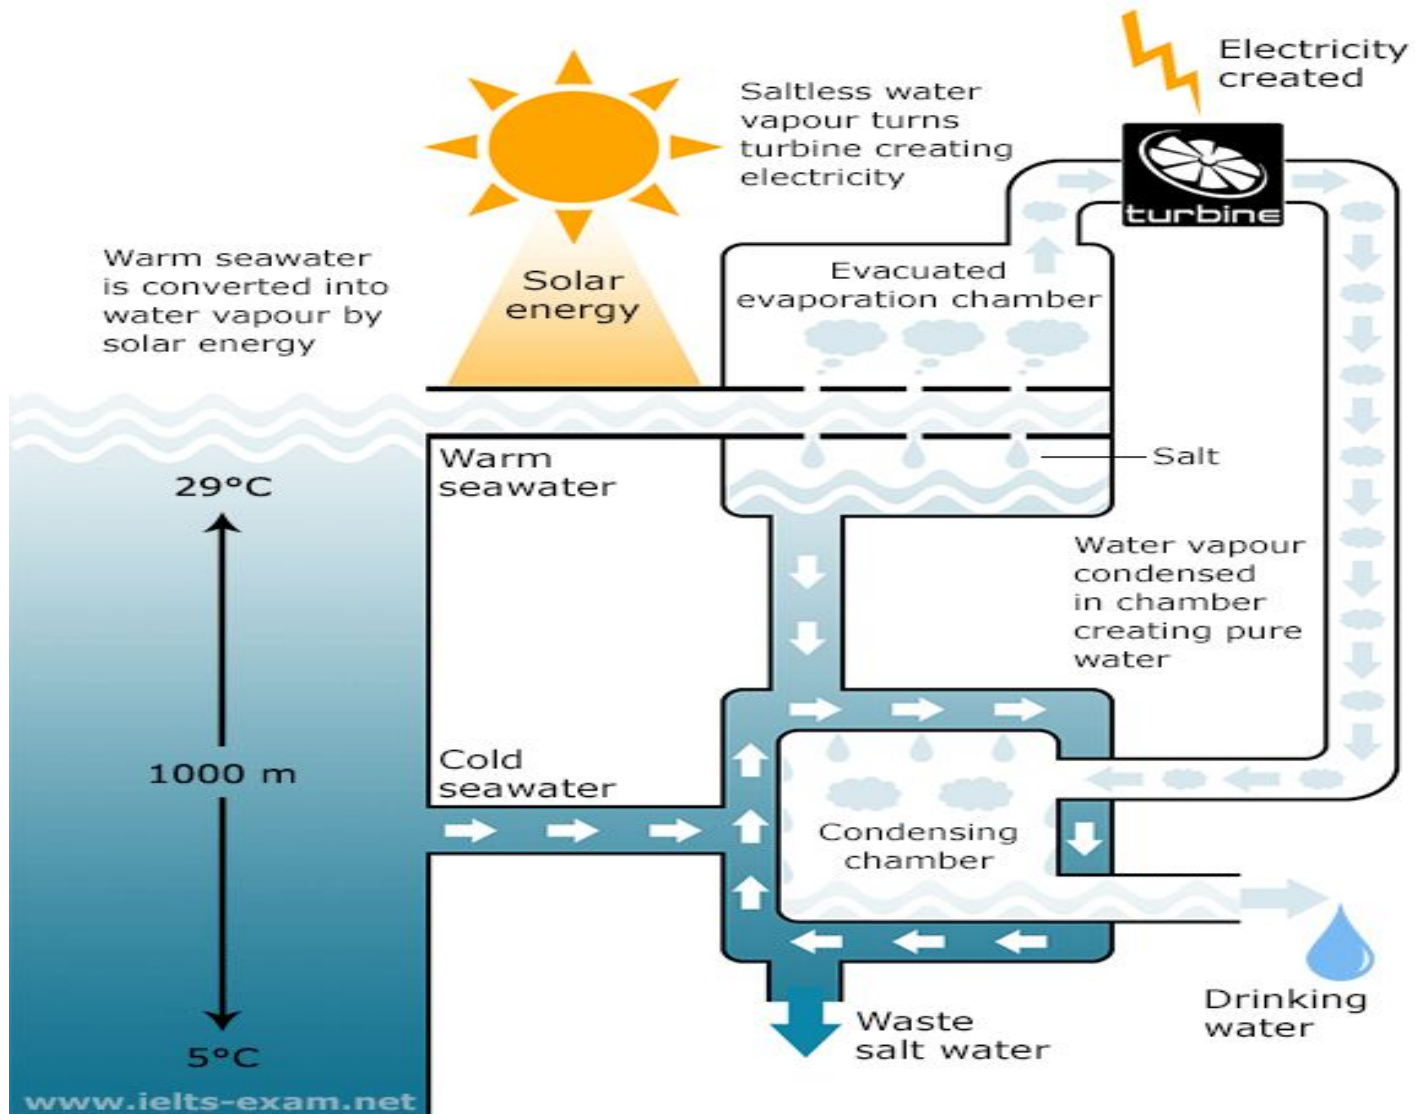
Electricity created

Saltless water vapour turns turbine creating electricity

turbine

Warm seawater is converted into water vapour by solar energy

Solar energy

Evacuated evaporation chamber

Warm seawater

Salt

29°C

Water vapour condensed in chamber creating pure water

1000 m

Cold seawater

Condensing chamber

Drinking water

Waste salt water

5°C

www.ielts-exam.net